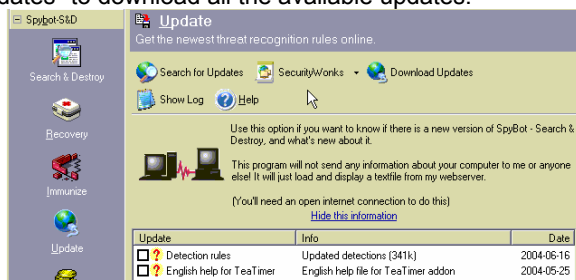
dates" to download all the available updates.

Spybot-S&D

Search & Destroy

Recovery

Immunize

Update

Update

Get the newest threat recognition rules online.

Search for Updates SecurityWonks Download Updates

Show Log Help

Use this option if you want to know if there is a new version of SpyBot - Search & Destroy, and what's new about it.

This program will not send any information about your computer to me or anyone else! It will just load and display a textfile from my webserver.

(You'll need an open internet connection to do this)

Hide this information

| Update | Info | Date |
|---|---|---|
| Detection rules | Updated detections (341k) | 2004-06-16 |
| English help for TeaTimer | English help file for TeaTimer addon | 2004-05-25 |